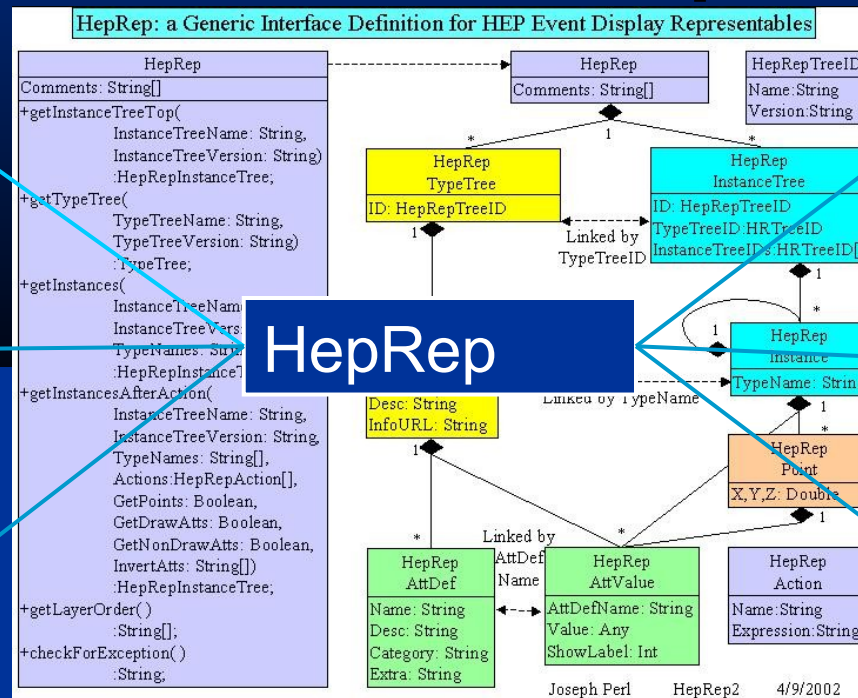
HepRep: a Generic Interface Definition for HEP Event Display Representables

HepRep
Comments: String[]
+getInstanceTreeTop(
InstanceTreeName: String,
InstanceTreeVersion: String)
:HepRepInstanceTree;
+getTypeTree(
TypeTreeName: String,
TypeTreeVersion: String)
:TypeTree;
+getInstances(
InstanceTreeNam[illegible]
InstanceTreeVers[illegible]
TypeNames: Stri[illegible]
:HepRepInstanceT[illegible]
+getInstancesAfterAction(
InstanceTreeName: String,
InstanceTreeVersion: String,
TypeNames: String[],
Actions:HepRepAction[],
GetPoints: Boolean,
GetDrawAtts: Boolean,
GetNonDrawAtts: Boolean,
InvertAtts: String[])
:HepRepInstanceTree;
+getLayerOrder( )
:String[];
+checkForException( )
:String;

HepRep
Comments: String[]

HepRepTreeID
Name:String
Version:String

HepRep
TypeTree
ID: HepRepTreeID

Linked by
TypeTreeID

HepRep
InstanceTree
ID: HepRepTreeID
TypeTreeID:HRTreeID
InstanceTreeIDs:HRTreeID[

HepRep

HepRep
Instance
TypeName: Strin

Linked by TypeName

Desc: String
InfoURL: String

HepRep
Point
X,Y,Z: Double

Linked by
AttDef
Name

HepRep
AttDef
Name: String
Desc: String
Category: String
Extra: String

HepRep
AttValue
AttDefName: String
Value: Any
ShowLabel: Int

HepRep
Action
Name:String
Expression:String

Joseph Perl HepRep2 4/9/2002